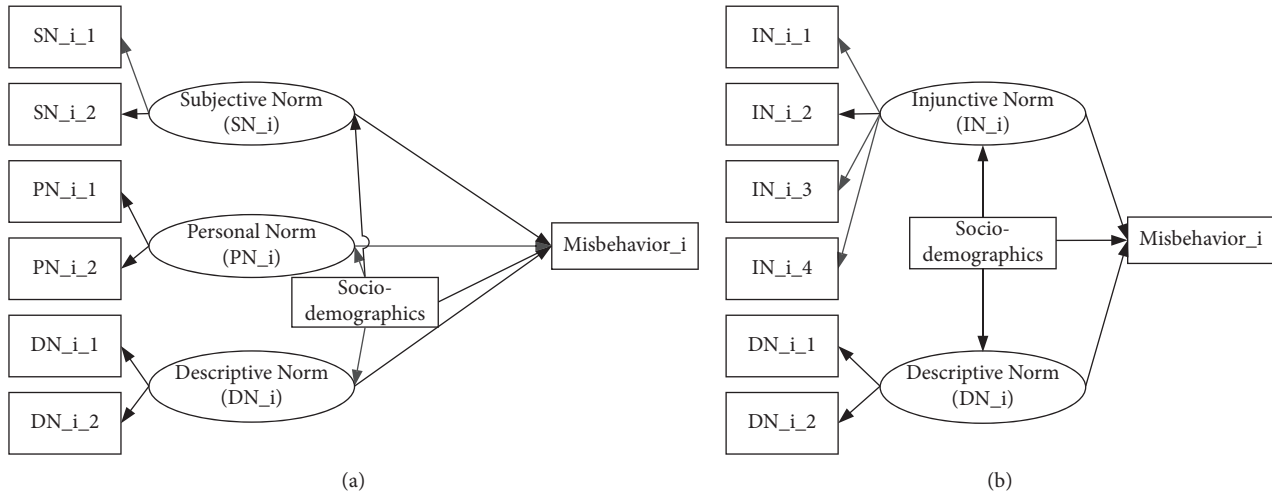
SN_i_1

SN_i_2

Subjective Norm (SN_i)

PN_i_1

PN_i_2

Personal Norm (PN_i)

Sociodemographics

Misbehavior_i

DN_i_1

DN_i_2

Descriptive Norm (DN_i)

(a)

IN_i_1

IN_i_2

IN_i_3

IN_i_4

Injunctive Norm (IN_i)

Sociodemographics

Misbehavior_i

DN_i_1

DN_i_2

Descriptive Norm (DN_i)

(b)